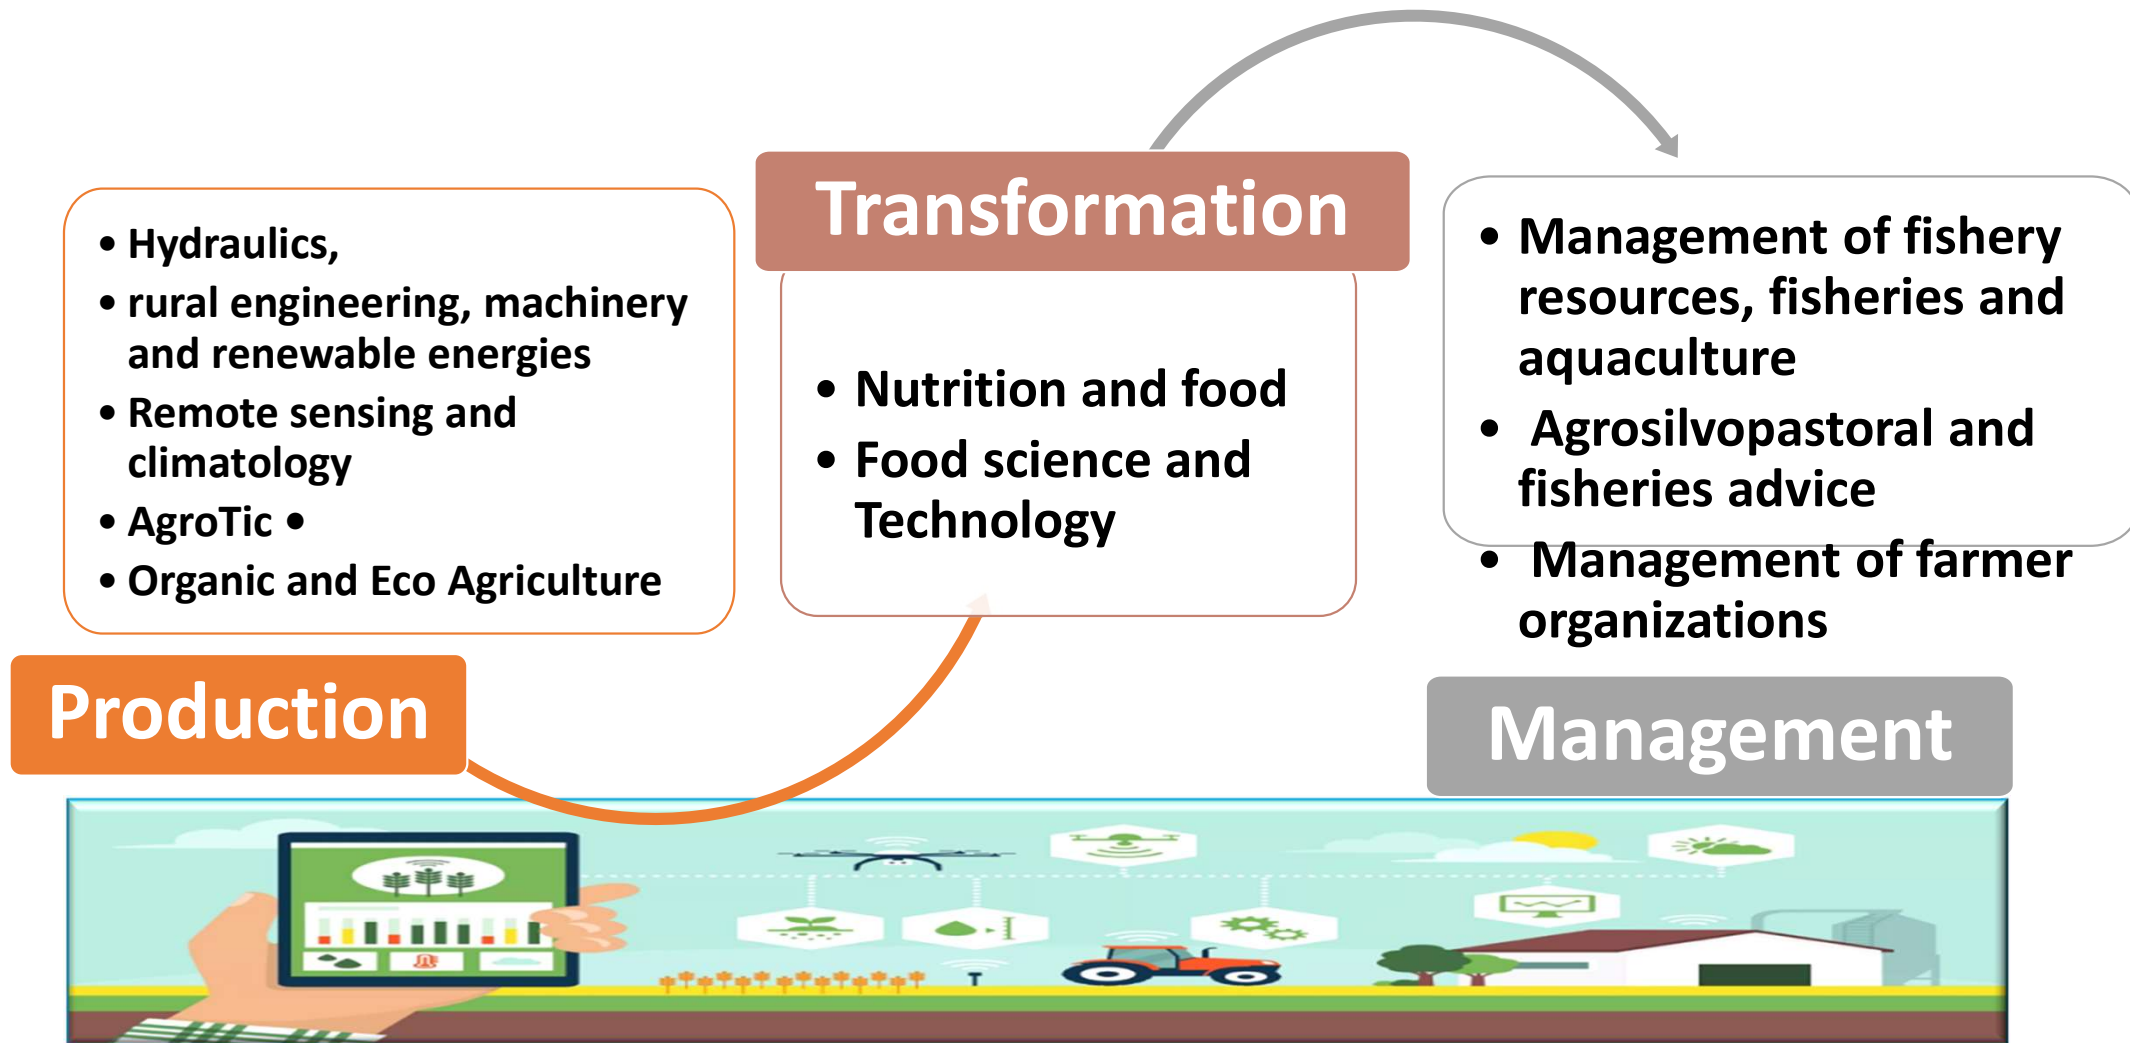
• Hydraulics,
• rural engineering, machinery and renewable energies
• Remote sensing and climatology
• AgroTic •
• Organic and Eco Agriculture

Production

Transformation

• Nutrition and food
• Food science and Technology

• Management of fishery resources, fisheries and aquaculture
• Agrosilvopastoral and fisheries advice
• Management of farmer organizations

Management